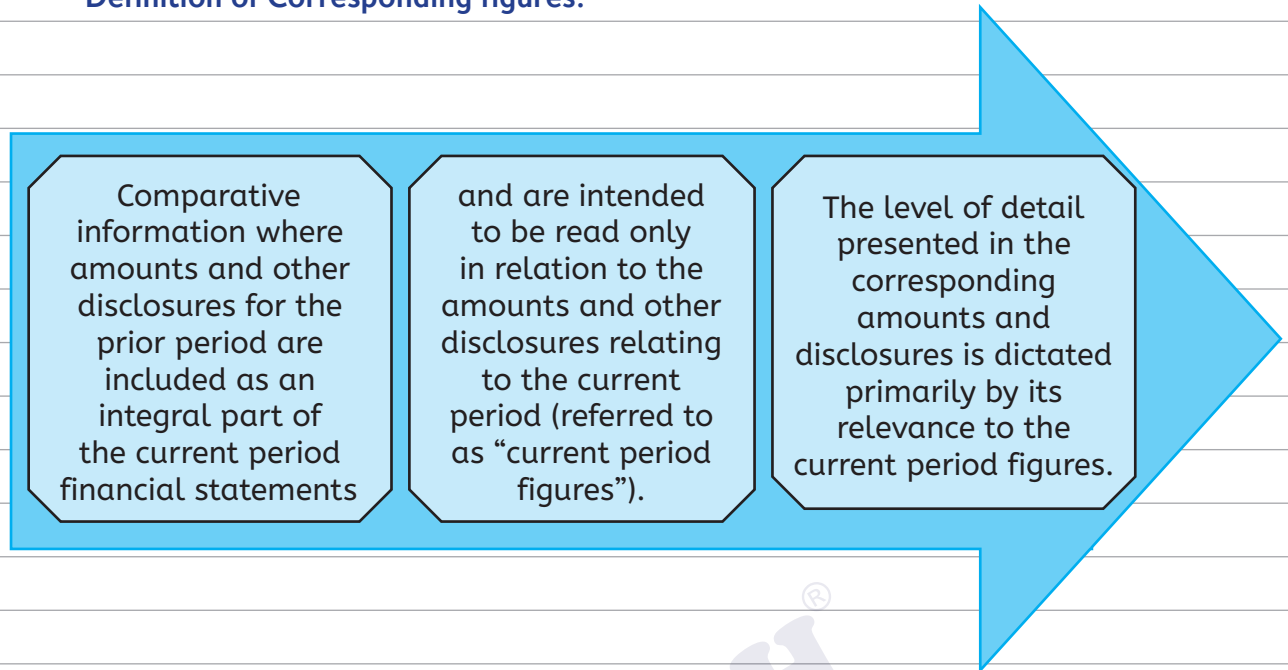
Definition of Corresponding figures:

Comparative information where amounts and other disclosures for the prior period are included as an integral part of the current period financial statements

and are intended to be read only in relation to the amounts and other disclosures relating to the current period (referred to as "current period figures").

The level of detail presented in the corresponding amounts and disclosures is dictated primarily by its relevance to the current period figures.

®